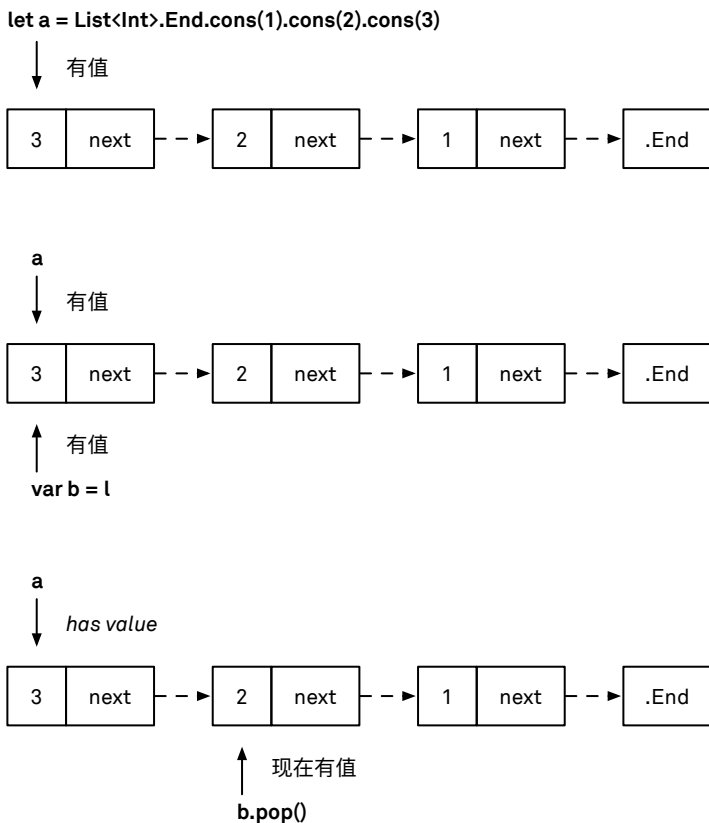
let a = List<Int>.End.cons(1).cons(2).cons(3)

有值

| 3 | next | 2 | next | 1 | next | .End |
|---|---|---|---|---|---|---|

a

有值

| 3 | next | 2 | next | 1 | next | .End |
|---|---|---|---|---|---|---|

有值

var b = l

a

has value

| 3 | next | 2 | next | 1 | next | .End |
|---|---|---|---|---|---|---|

现在有值

b.pop()